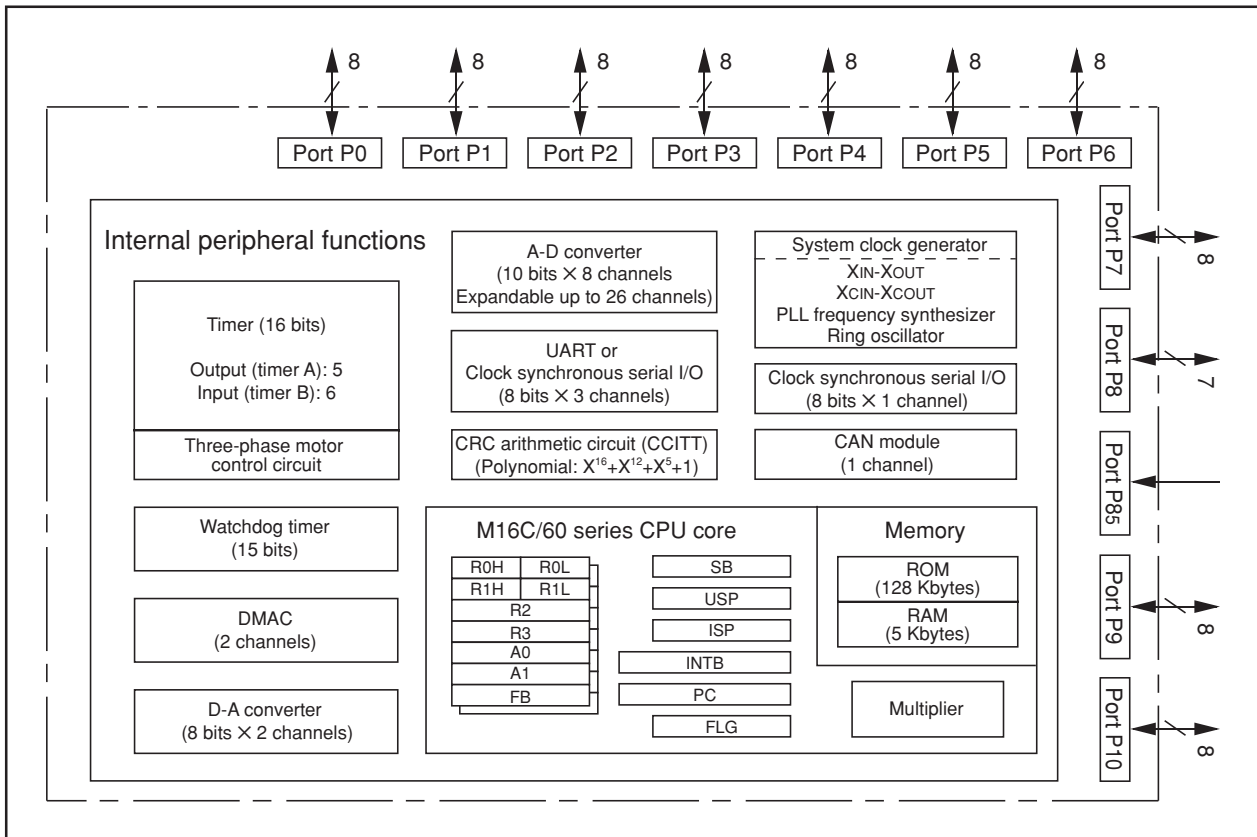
8 8 8 8 8 8 8

Port P0 Port P1 Port P2 Port P3 Port P4 Port P5 Port P6

Internal peripheral functions

A-D converter
(10 bits × 8 channels
Expandable up to 26 channels)

System clock generator
XIN-XOUT
XCIN-XCOUT
PLL frequency synthesizer
Ring oscillator

Port P7
8

Timer (16 bits)

Output (timer A): 5
Input (timer B): 6

Three-phase motor control circuit

UART or
Clock synchronous serial I/O
(8 bits × 3 channels)

Clock synchronous serial I/O
(8 bits × 1 channel)

Port P8
7

CRC arithmetic circuit (CCITT)
(Polynomial: $X^{16}+X^{12}+X^{5}+1$)

CAN module
(1 channel)

Port P85

Watchdog timer
(15 bits)

M16C/60 series CPU core

R0H R0L
R1H R1L
R2
R3
A0
A1
FB

SB
USP
ISP
INTB
PC
FLG

Memory

ROM
(128 Kbytes)
RAM
(5 Kbytes)

Port P9
8

DMAC
(2 channels)

D-A converter
(8 bits × 2 channels)

Multiplier

Port P10
8